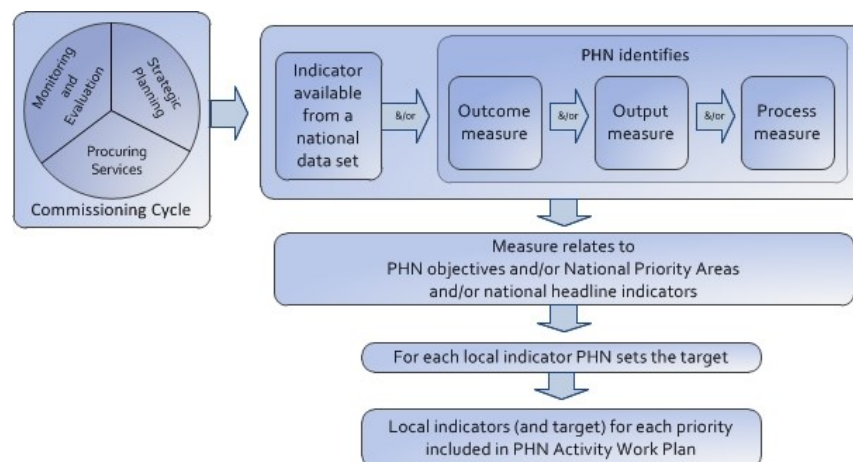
Monitoring and Evaluation

Strategic Planning

Procuring Services

Commissioning Cycle

Indicator available from a national data set

&/or

PHN identifies

Outcome measure

&/or

Output measure

&/or

Process measure

Measure relates to PHN objectives and/or National Priority Areas and/or national headline indicators

For each local indicator PHN sets the target

Local indicators (and target) for each priority included in PHN Activity Work Plan